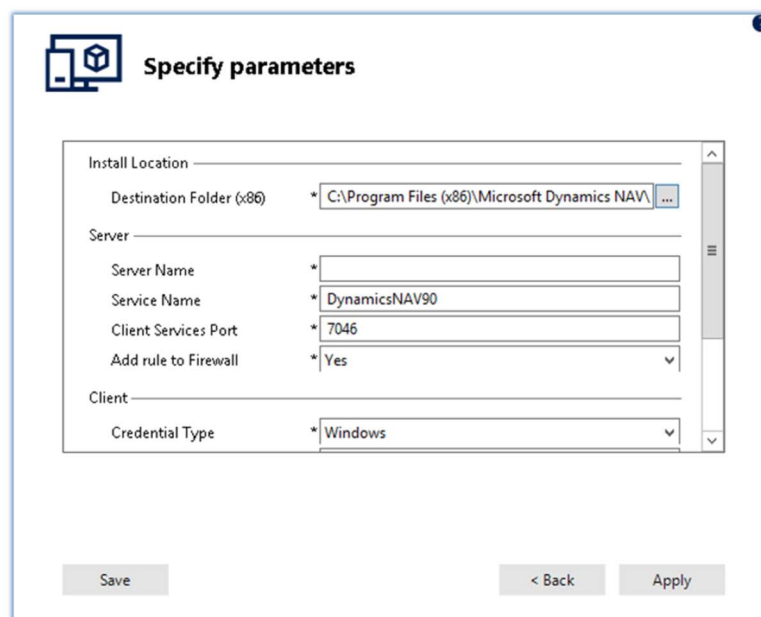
Specify parameters

Install Location

Destination Folder (x86) * C:\Program Files (x86)\Microsoft Dynamics NAV\ ...

Server

Server Name *

Service Name * DynamicsNAV90

Client Services Port * 7046

Add rule to Firewall * Yes

Client

Credential Type * Windows

Save

< Back

Apply